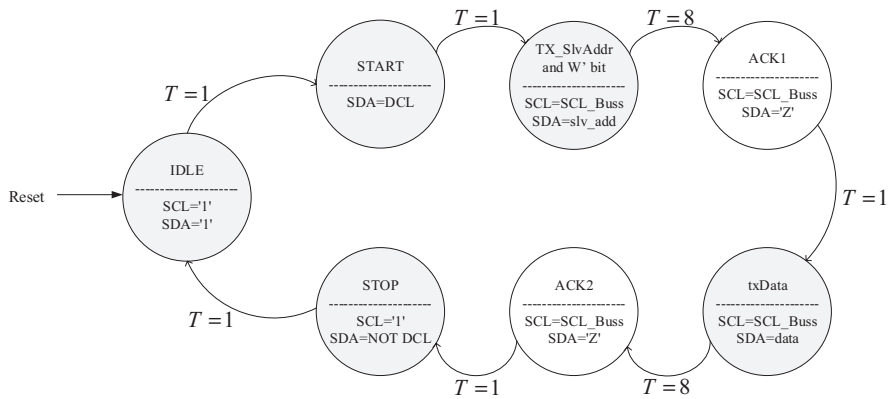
Reset

IDLE
SCL='1'
SDA='1'

$T=1$

START
SDA=DCL

$T=1$

TX_SlvAddr and W' bit
SCL=SCL_Buss
SDA=slv_add

$T=8$

ACK1
SCL=SCL_Buss
SDA='Z'

$T=1$

txData
SCL=SCL_Buss
SDA=data

$T=8$

ACK2
SCL=SCL_Buss
SDA='Z'

$T=1$

STOP
SCL='1'
SDA=NOT DCL

$T=1$